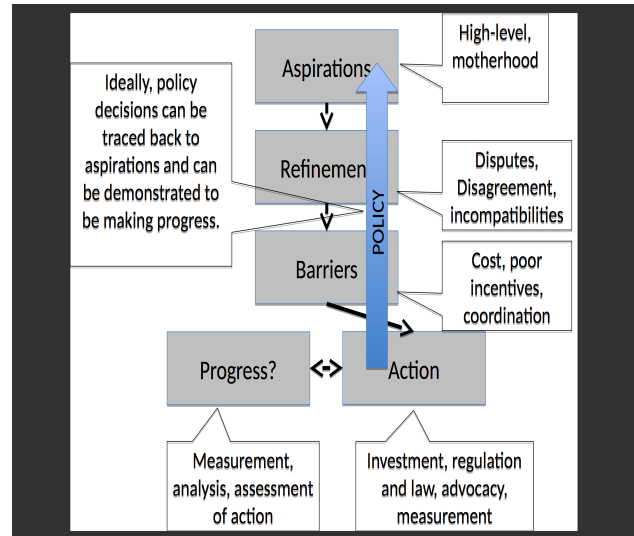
Aspirations

High-level, motherhood

Ideally, policy decisions can be traced back to aspirations and can be demonstrated to be making progress.

Refinement

Disputes, Disagreement, incompatibilities

POLICY

Barriers

Cost, poor incentives, coordination

Progress?

Action

Measurement, analysis, assessment of action

Investment, regulation and law, advocacy, measurement